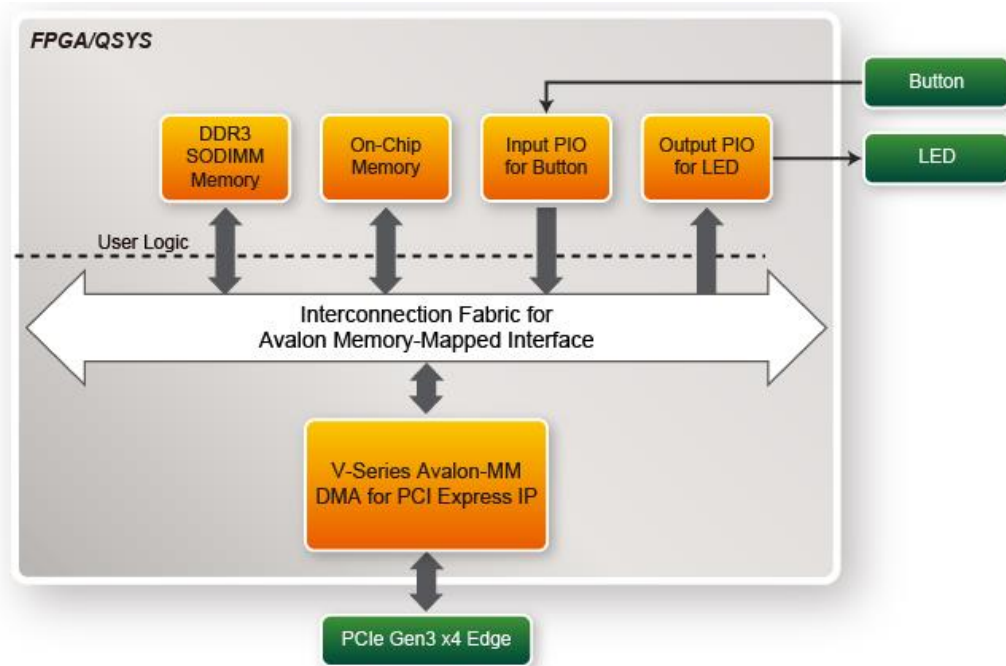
FPGA/QSYS

Button

DDR3 SODIMM Memory

On-Chip Memory

Input PIO for Button

Output PIO for LED

LED

User Logic

Interconnection Fabric for Avalon Memory-Mapped Interface

V-Series Avalon-MM DMA for PCI Express IP

PCIe Gen3 x4 Edge